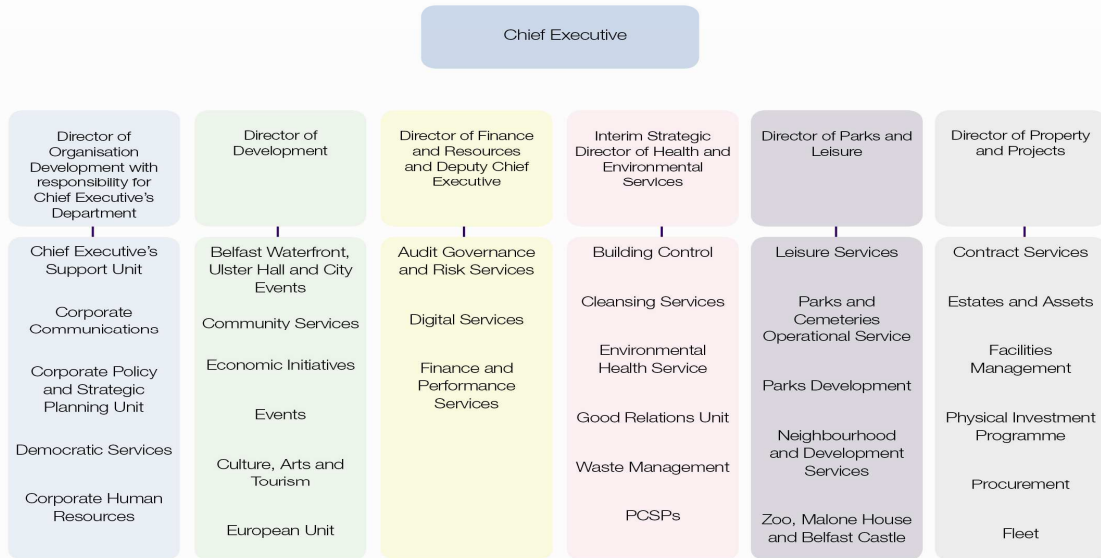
Chief Executive

Director of Organisation Development with responsibility for Chief Executive's Department

Chief Executive's Support Unit

Corporate Communications

Corporate Policy and Strategic Planning Unit

Democratic Services

Corporate Human Resources

Director of Development

Belfast Waterfront, Ulster Hall and City Events

Community Services

Economic Initiatives

Events

Culture, Arts and Tourism

European Unit

Director of Finance and Resources and Deputy Chief Executive

Audit Governance and Risk Services

Digital Services

Finance and Performance Services

Interim Strategic Director of Health and Environmental Services

Building Control

Cleansing Services

Environmental Health Service

Good Relations Unit

Waste Management

PCSPs

Director of Parks and Leisure

Leisure Services

Parks and Cemeteries Operational Service

Parks Development

Neighbourhood and Development Services

Zoo, Malone House and Belfast Castle

Director of Property and Projects

Contract Services

Estates and Assets

Facilities Management

Physical Investment Programme

Procurement

Fleet